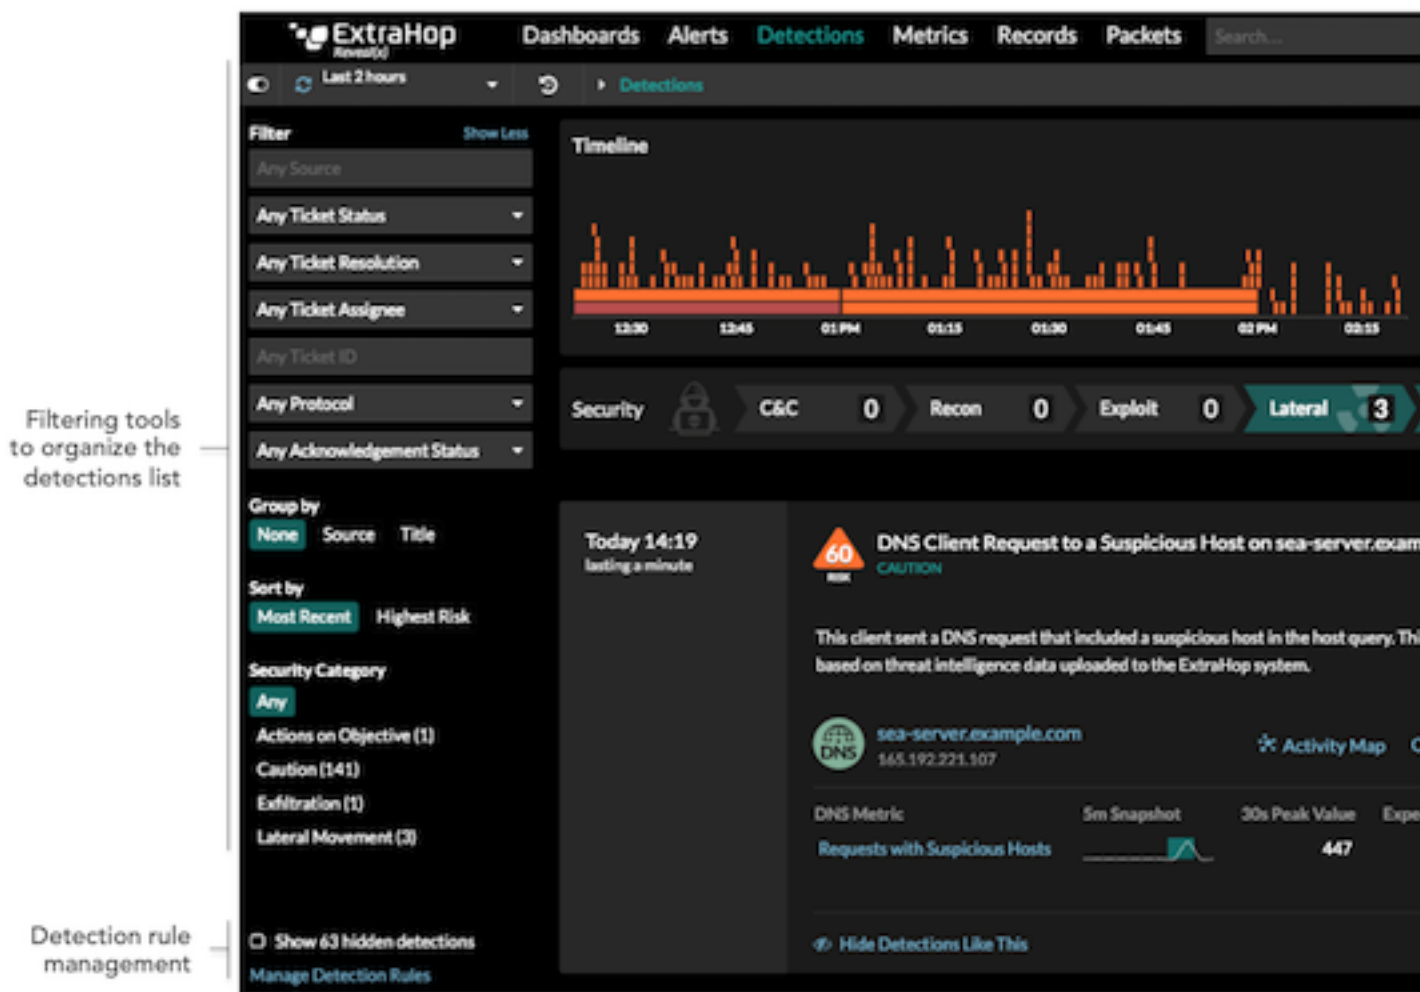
Filtering tools to organize the detections list

Detection rule management

ExtraHop Reveal(x)

Dashboards Alerts Detections Metrics Records Packets Search...

Last 2 hours

Detections

Filter Show Less

Any Source

Any Ticket Status

Any Ticket Resolution

Any Ticket Assignee

Any Ticket ID

Any Protocol

Any Acknowledgement Status

Group by

None Source Title

Sort by

Most Recent Highest Risk

Security Category

Any

Actions on Objective (1)

Caution (141)

Exfiltration (1)

Lateral Movement (3)

Show 63 hidden detections

Manage Detection Rules

Timeline

12:30 12:45 01 PM 01:15 01:30 01:45 02 PM 02:15

Security C&C 0 Recon 0 Exploit 0 Lateral 3

Today 14:19
lasting a minute

60
RISK

DNS Client Request to a Suspicious Host on sea-server.exam

CAUTION

This client sent a DNS request that included a suspicious host in the host query. Thi based on threat intelligence data uploaded to the ExtraHop system.

DNS

sea-server.example.com
165.192.221.107

Activity Map

DNS Metric 5m Snapshot 30s Peak Value Expe

Requests with Suspicious Hosts 447

Hide Detections Like This